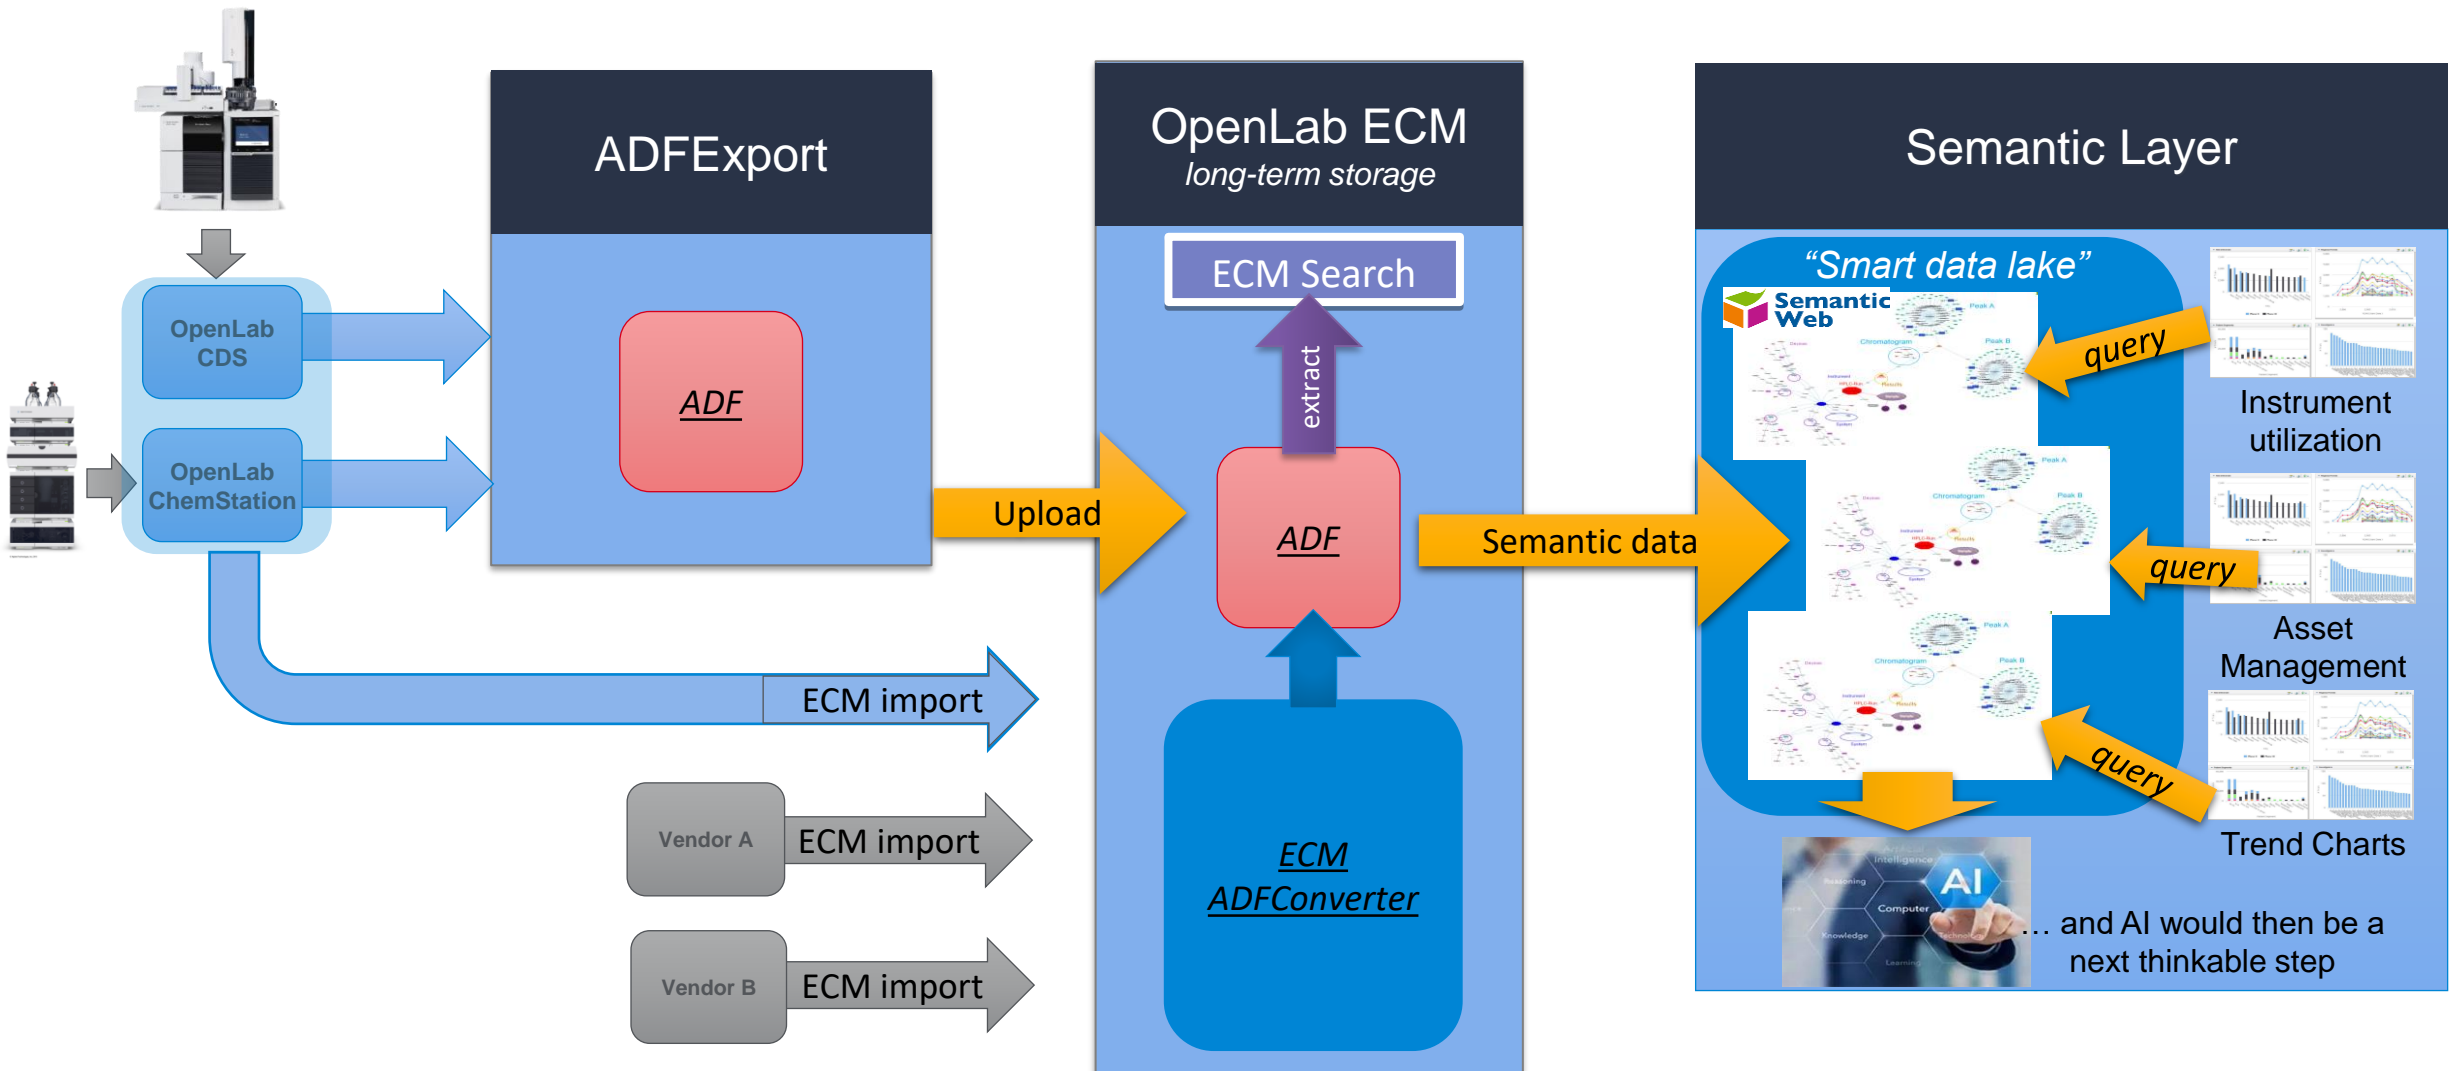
OpenLab CDS

OpenLab ChemStation

ADFExport

ADF

Upload

ECM import

Vendor A

ECM import

Vendor B

ECM import

OpenLab ECM
long-term storage

ECM Search

extract

ADF

ECM ADFConverter

Semantic data

Semantic Layer

“Smart data lake”

Semantic Web

query

query

query

Instrument utilization

Asset Management

Trend Charts

AI

… and AI would then be a next thinkable step